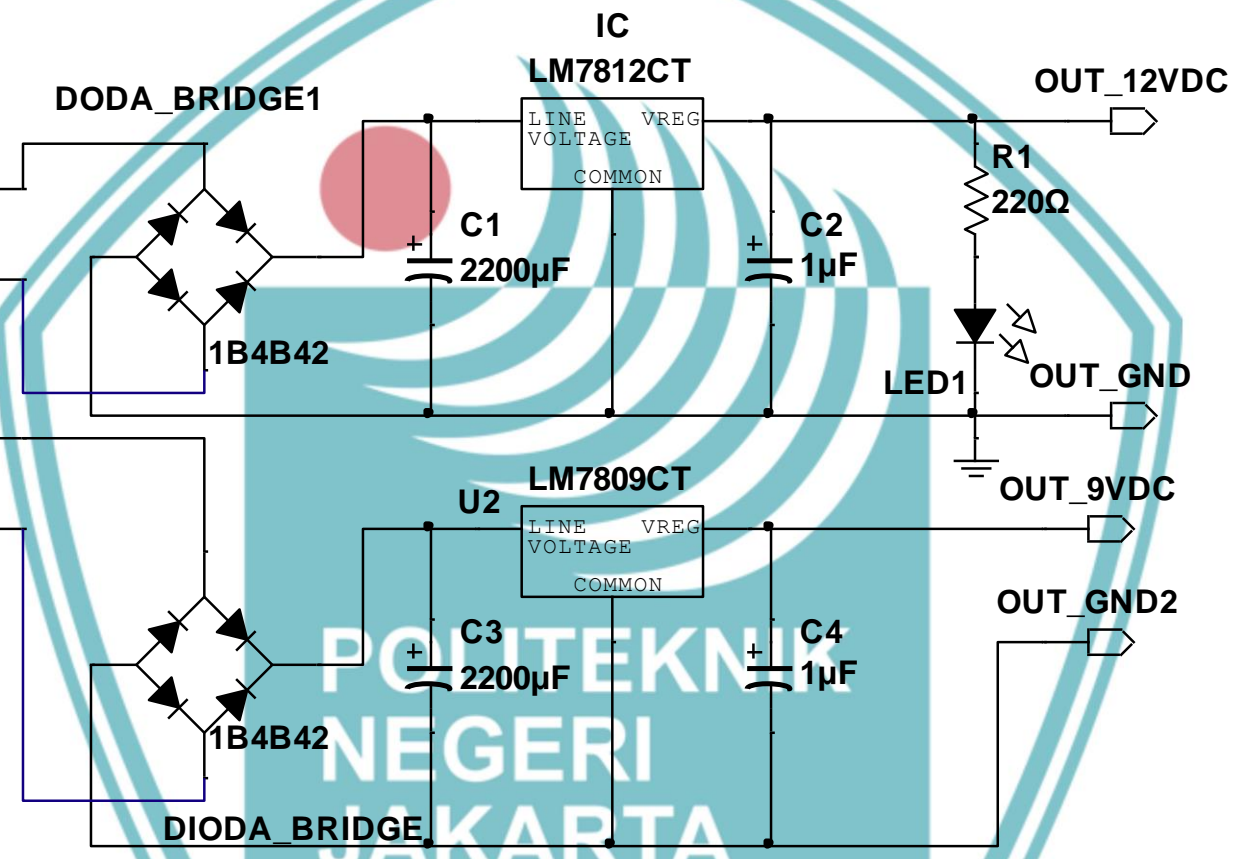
IC
LM7812CT
DODA_BRIDGE1
LINE VOLTAGE
VREG
COMMON
OUT_12VDC
R1
220Ω
C1
2200µF
C2
1µF
1B4B42
OUT_GND
LED1
LM7809CT
OUT_9VDC
U2
LINE VOLTAGE
VREG
COMMON
OUT_GND2
C3
2200µF
C4
1µF
1B4B42
DIODA_BRIDGE
POLITEKNIK
NEGERI
JAKARTA